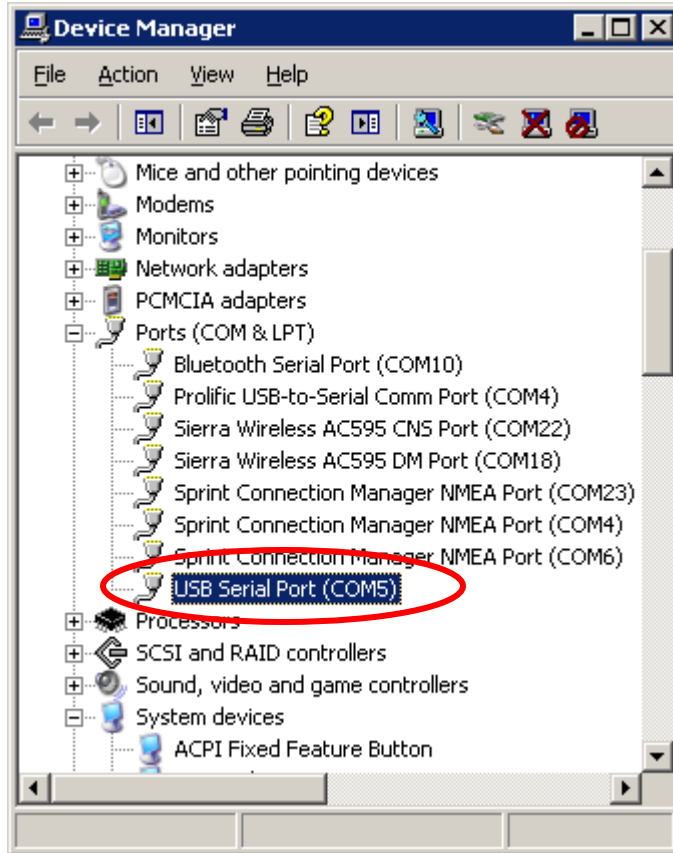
Device Manager

File Action View Help

Mice and other pointing devices
Modems
Monitors
Network adapters
PCMCIA adapters
Ports (COM & LPT)
Bluetooth Serial Port (COM10)
Prolific USB-to-Serial Comm Port (COM4)
Sierra Wireless AC595 CNS Port (COM22)
Sierra Wireless AC595 DM Port (COM18)
Sprint Connection Manager NMEA Port (COM23)
Sprint Connection Manager NMEA Port (COM4)
Sprint Connection Manager NMEA Port (COM6)
USB Serial Port (COM5)
Processors
SCSI and RAID controllers
Sound, video and game controllers
System devices
ACPI Fixed Feature Button